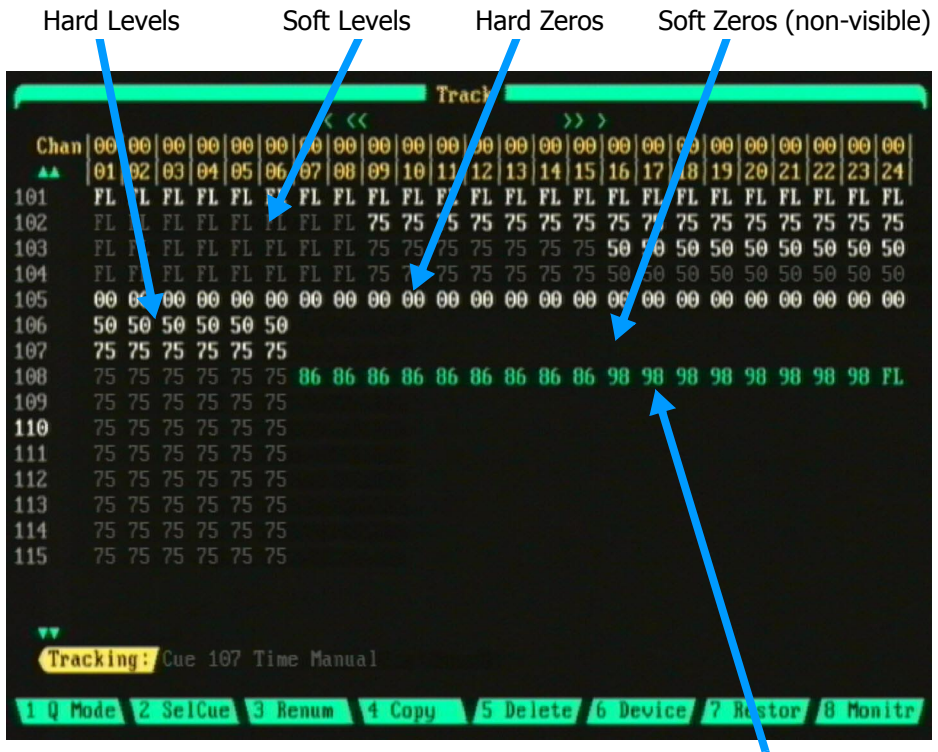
Hard Levels    Soft Levels    Hard Zeros    Soft Zeros (non-visible)

Track

< <<    >> >

| Chan | 00 01 | 00 02 | 00 03 | 00 04 | 00 05 | 00 06 | 00 07 | 00 08 | 00 09 | 00 10 | 00 11 | 00 12 | 00 13 | 00 14 | 00 15 | 00 16 | 00 17 | 00 18 | 00 19 | 00 20 | 00 21 | 00 22 | 00 23 | 00 24 |
|---|---|---|---|---|---|---|---|---|---|---|---|---|---|---|---|---|---|---|---|---|---|---|---|---|
| 101 | FL | FL | FL | FL | FL | FL | FL | FL | FL | FL | FL | FL | FL | FL | FL | FL | FL | FL | FL | FL | FL | FL | FL | FL |
| 102 | FL | FL | FL | FL | FL | FL | FL | FL | 75 | 75 | 75 | 75 | 75 | 75 | 75 | 75 | 75 | 75 | 75 | 75 | 75 | 75 | 75 | 75 |
| 103 | FL | FL | FL | FL | FL | FL | FL | FL | 75 | 75 | 75 | 75 | 75 | 75 | 75 | 50 | 50 | 50 | 50 | 50 | 50 | 50 | 50 | 50 |
| 104 | FL | FL | FL | FL | FL | FL | FL | FL | 75 | 75 | 75 | 75 | 75 | 75 | 75 | 50 | 50 | 50 | 50 | 50 | 50 | 50 | 50 | 50 |
| 105 | 00 | 00 | 00 | 00 | 00 | 00 | 00 | 00 | 00 | 00 | 00 | 00 | 00 | 00 | 00 | 00 | 00 | 00 | 00 | 00 | 00 | 00 | 00 | 00 |
| 106 | 50 | 50 | 50 | 50 | 50 | 50 | | | | | | | | | | | | | | | | | | |
| 107 | 75 | 75 | 75 | 75 | 75 | 75 | | | | | | | | | | | | | | | | | | |
| 108 | 75 | 75 | 75 | 75 | 75 | 75 | 86 | 86 | 86 | 86 | 86 | 86 | 86 | 86 | 86 | 98 | 98 | 98 | 98 | 98 | 98 | 98 | 98 | FL |
| 109 | 75 | 75 | 75 | 75 | 75 | 75 | | | | | | | | | | | | | | | | | | |
| 110 | 75 | 75 | 75 | 75 | 75 | 75 | | | | | | | | | | | | | | | | | | |
| 111 | 75 | 75 | 75 | 75 | 75 | 75 | | | | | | | | | | | | | | | | | | |
| 112 | 75 | 75 | 75 | 75 | 75 | 75 | | | | | | | | | | | | | | | | | | |
| 113 | 75 | 75 | 75 | 75 | 75 | 75 | | | | | | | | | | | | | | | | | | |
| 114 | 75 | 75 | 75 | 75 | 75 | 75 | | | | | | | | | | | | | | | | | | |
| 115 | 75 | 75 | 75 | 75 | 75 | 75 | | | | | | | | | | | | | | | | | | |

Tracking: Cue 107 Time Manual

1 Q Mode | 2 SelCue | 3 Renum | 4 Copy | 5 Delete | 6 Device | 7 Restor | 8 Monitr